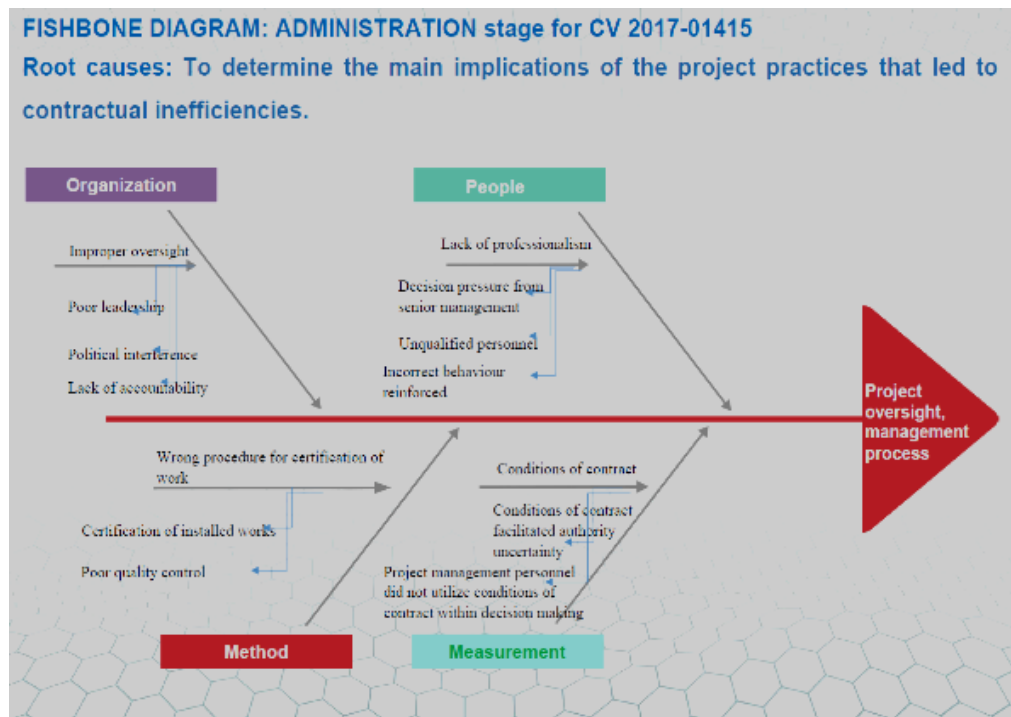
FISHBONE DIAGRAM: ADMINISTRATION stage for CV 2017-01415

Root causes: To determine the main implications of the project practices that led to contractual inefficiencies.

Organization

Improper oversight

Poor leadership

Political interference

Lack of accountability

People

Lack of professionalism

Decision pressure from senior management

Unqualified personnel

Incorrect behaviour reinforced

Project oversight, management process

Wrong procedure for certification of work

Certification of installed works

Poor quality control

Method

Conditions of contract

Conditions of contract facilitated authority uncertainty

Project management personnel did not utilize conditions of contract within decision making

Measurement